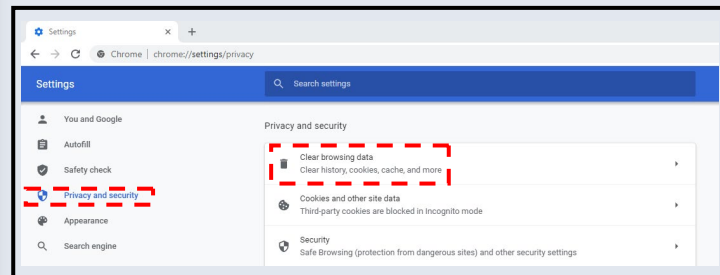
Settings × +

Chrome | chrome://settings/privacy

Settings

Search settings

You and Google

Autofill

Safety check

Privacy and security

Appearance

Search engine

Privacy and security

Clear browsing data
Clear history, cookies, cache, and more

Cookies and other site data
Third-party cookies are blocked in Incognito mode

Security
Safe Browsing (protection from dangerous sites) and other security settings